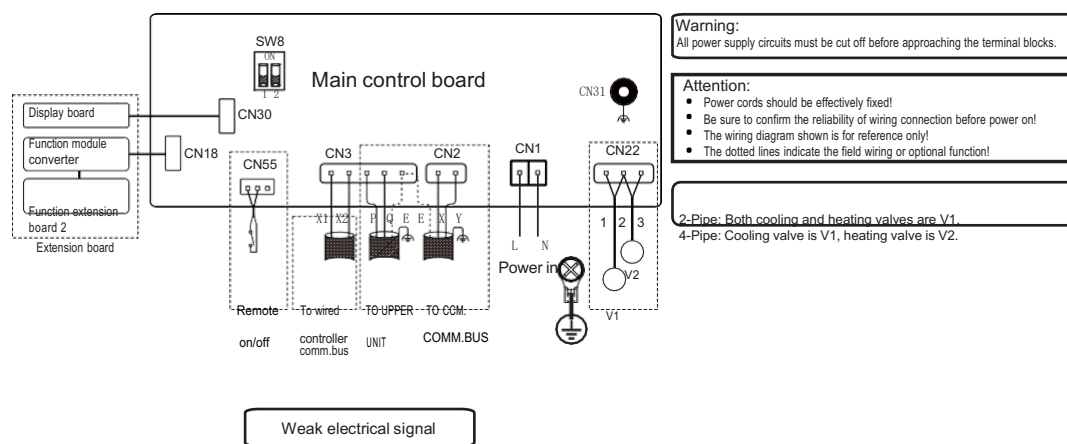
SW8
ON
1 2
Main control board

Warning:
All power supply circuits must be cut off before approaching the terminal blocks.

Attention:
- Power cords should be effectively fixed!
- Be sure to confirm the reliability of wiring connection before power on!
- The wiring diagram shown is for reference only!
- The dotted lines indicate the field wiring or optional function!

CN31

Display board
CN30
Function module converter
CN18
Function extension board 2
Extension board

CN55
CN3
CN2
CN1
CN22

X1 X2
P Q E
E X Y
L N
1 2 3

2-Pipe: Both cooling and heating valves are V1.
4-Pipe: Cooling valve is V1, heating valve is V2.

V2
V1
Power in

Remote on/off
To wired controller comm.bus
TO UPPER UNIT
TO CCM: COMM.BUS

Weak electrical signal